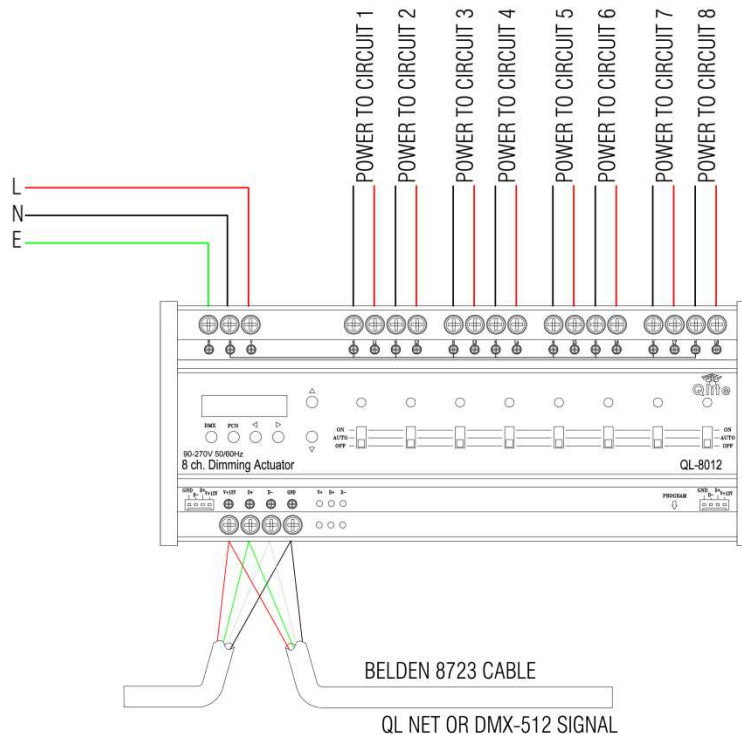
POWER TO CIRCUIT 1
POWER TO CIRCUIT 2
POWER TO CIRCUIT 3
POWER TO CIRCUIT 4
POWER TO CIRCUIT 5
POWER TO CIRCUIT 6
POWER TO CIRCUIT 7
POWER TO CIRCUIT 8

L
N
E

Qlite

DMX FCN ◁ ▷
△
▽
ON
AUTO
OFF
ON
AUTO
OFF

90-270V 50/60Hz
8 ch. Dimming Actuator
QL-8012

GND D+ D- V+12V
V+12V D+ D- GND
V+ D+ D-
PROGRAM
GND D+ D- V+12V

BELDEN 8723 CABLE
QL NET OR DMX-512 SIGNAL